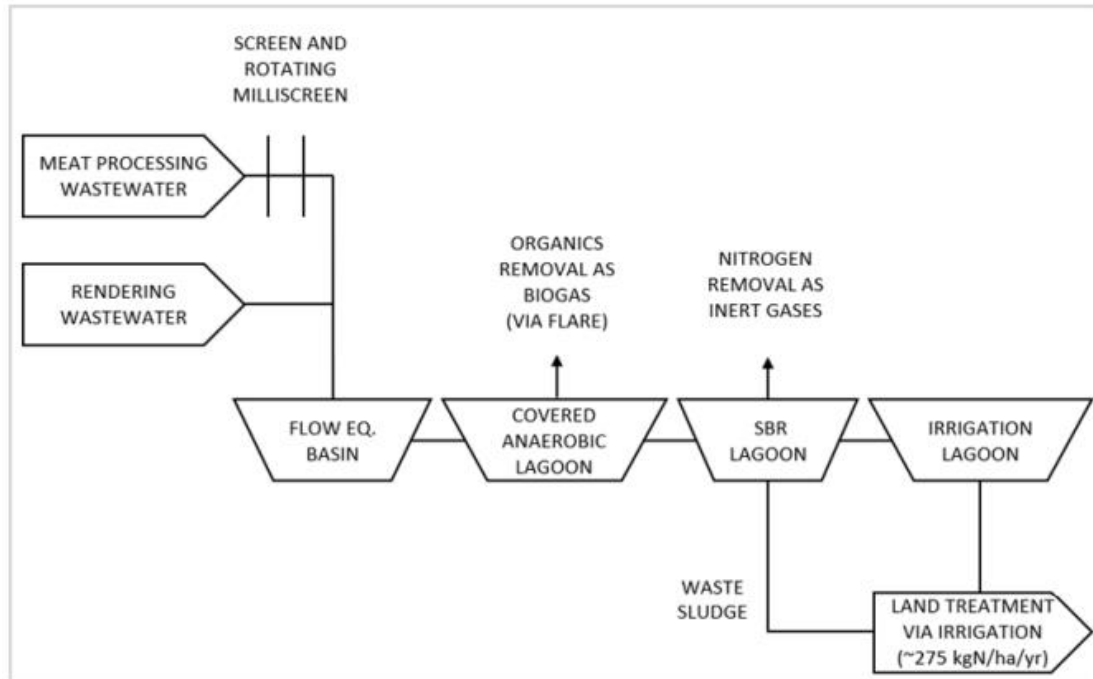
SCREEN AND ROTATING MILLISCREEN

MEAT PROCESSING WASTEWATER

RENDERING WASTEWATER

ORGANICS REMOVAL AS BIOGAS (VIA FLARE)

NITROGEN REMOVAL AS INERT GASES

FLOW EQ. BASIN

COVERED ANAEROBIC LAGOON

SBR LAGOON

IRRIGATION LAGOON

WASTE SLUDGE

LAND TREATMENT VIA IRRIGATION (~275 kgN/ha/yr)